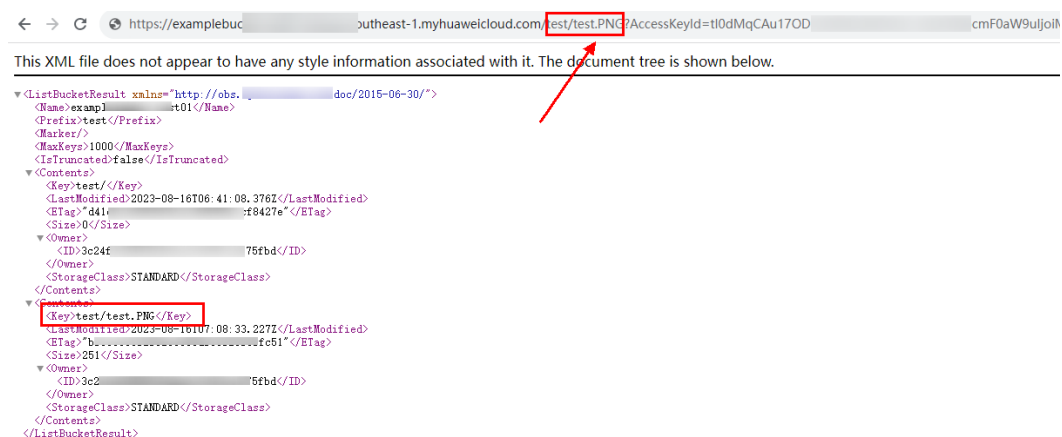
https://examplebuc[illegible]outheast-1.myhuaweicloud.com/test/test.PNG?AccessKeyId=tl0dMqCAu17OD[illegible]cmF0aW9uIjoiM

This XML file does not appear to have any style information associated with it. The document tree is shown below.

▼<ListBucketResult xmlns="http://obs.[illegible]doc/2015-06-30/">
<Name>exampl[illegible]t01</Name>
<Prefix>test</Prefix>
<Marker/>
<MaxKeys>1000</MaxKeys>
<IsTruncated>false</IsTruncated>
▼<Contents>
<Key>test/</Key>
<LastModified>2023-08-16T06:41:08.376Z</LastModified>
<ETag>"d41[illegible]cf8427e"</ETag>
<Size>0</Size>
▼<Owner>
<ID>3c24f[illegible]75fbd</ID>
</Owner>
<StorageClass>STANDARD</StorageClass>
</Contents>
▼<Contents>
<Key>test/test.PNG</Key>
<LastModified>2023-08-16T07:08:33.227Z</LastModified>
<ETag>"b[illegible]fc51"</ETag>
<Size>251</Size>
▼<Owner>
<ID>3c2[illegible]75fbd</ID>
</Owner>
<StorageClass>STANDARD</StorageClass>
</Contents>
</ListBucketResult>